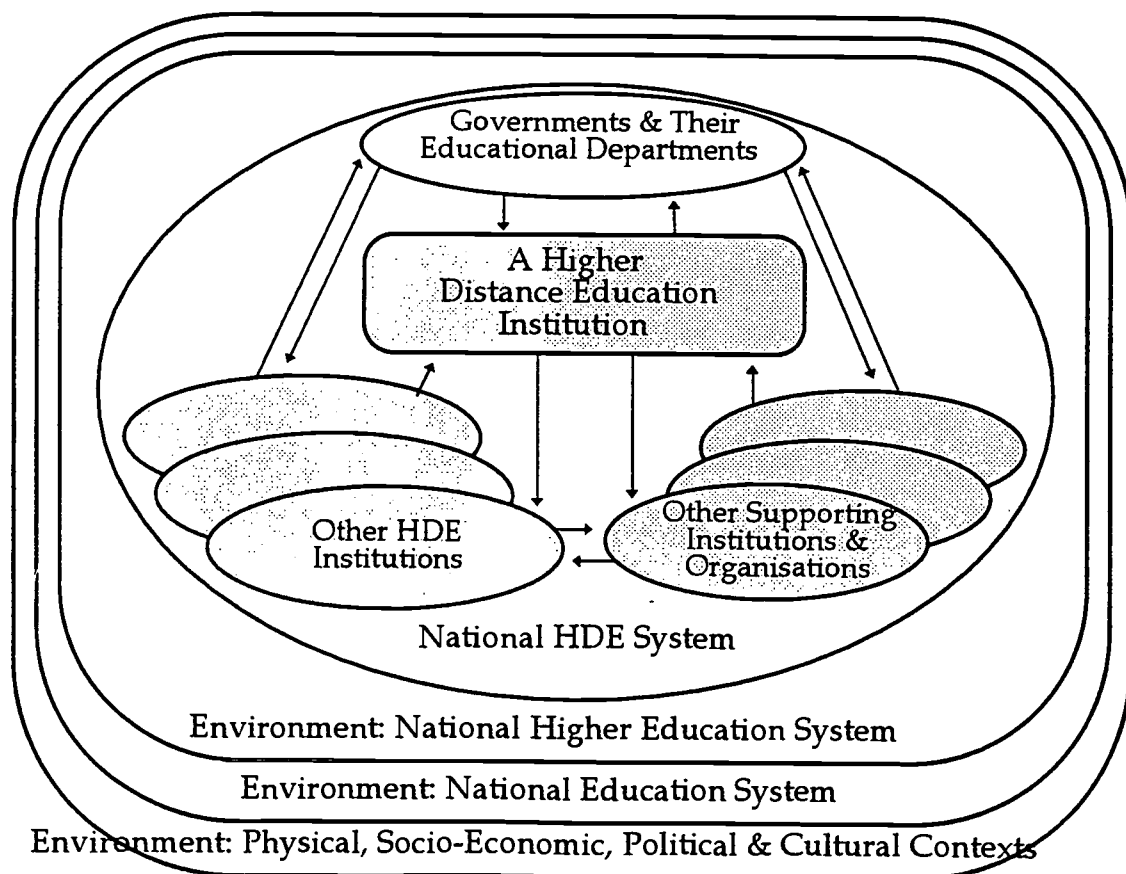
Governments & Their Educational Departments

A Higher Distance Education Institution

Other HDE Institutions

Other Supporting Institutions & Organisations

National HDE System

Environment: National Higher Education System

Environment: National Education System

Environment: Physical, Socio-Economic, Political & Cultural Contexts